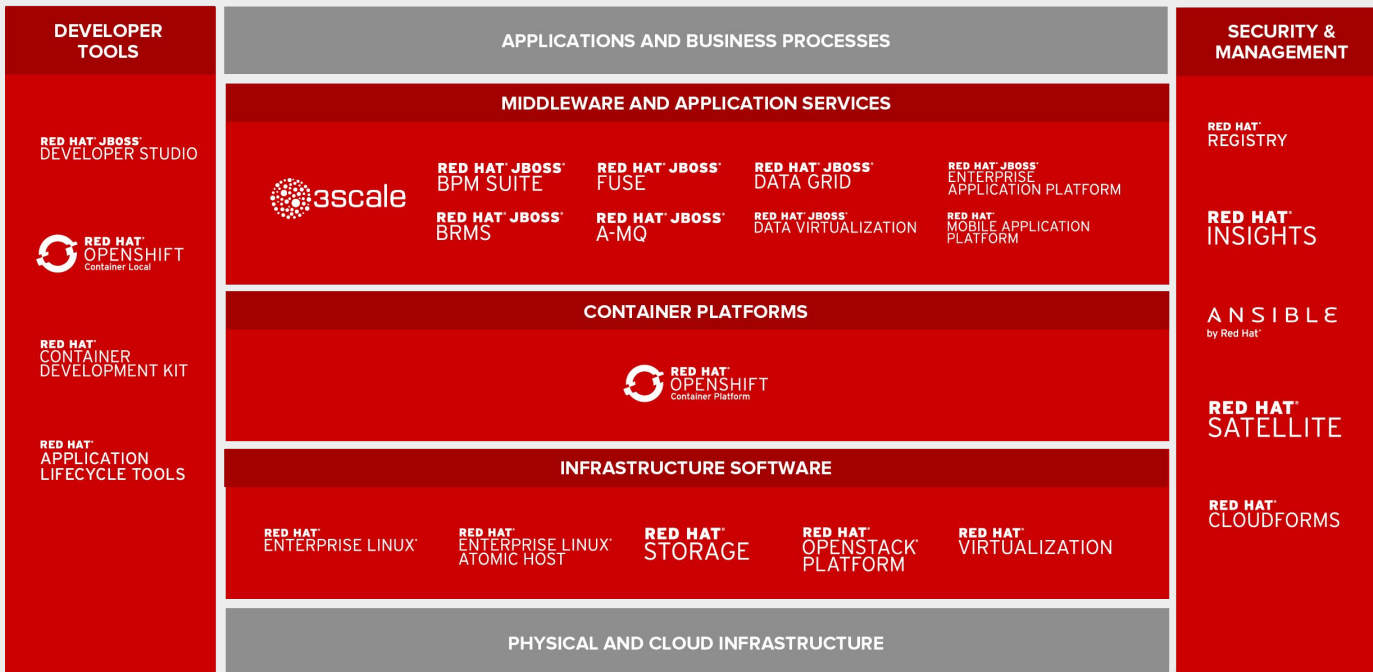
DEVELOPER TOOLS

RED HAT® JBOSS® DEVELOPER STUDIO

RED HAT® OPENSHIFT Container Local

RED HAT® CONTAINER DEVELOPMENT KIT

RED HAT® APPLICATION LIFECYCLE TOOLS

APPLICATIONS AND BUSINESS PROCESSES

MIDDLEWARE AND APPLICATION SERVICES

3scale

RED HAT® JBOSS® BPM SUITE

RED HAT® JBOSS® BRMS

RED HAT® JBOSS® FUSE

RED HAT® JBOSS® A-MQ

RED HAT® JBOSS® DATA GRID

RED HAT® JBOSS® DATA VIRTUALIZATION

RED HAT® JBOSS® ENTERPRISE APPLICATION PLATFORM

RED HAT® MOBILE APPLICATION PLATFORM

CONTAINER PLATFORMS

RED HAT® OPENSHIFT Container Platform

INFRASTRUCTURE SOFTWARE

RED HAT® ENTERPRISE LINUX®

RED HAT® ENTERPRISE LINUX® ATOMIC HOST

RED HAT® STORAGE

RED HAT® OPENSTACK® PLATFORM

RED HAT® VIRTUALIZATION

PHYSICAL AND CLOUD INFRASTRUCTURE

SECURITY & MANAGEMENT

RED HAT® REGISTRY

RED HAT® INSIGHTS

ANSIBLE by Red Hat®

RED HAT® SATELLITE

RED HAT® CLOUDFORMS